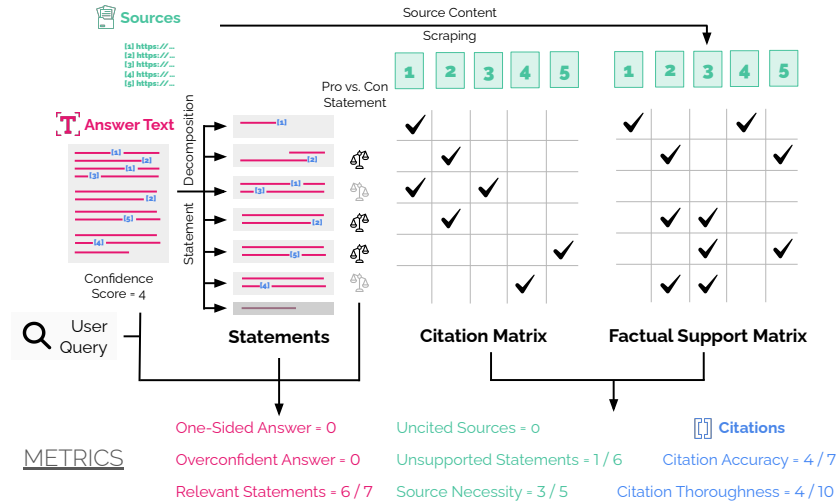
Sources

[1] https://...
[2] https://...
[3] https://...
[4] https://...
[5] https://...

Source Content

Scraping

Answer Text

[1]
[2]
[1]
[3]
[2]
[5]
[4]

Confidence Score = 4

Statement Decomposition

[1]
[2]
[1]
[3]
[2]
[5]
[4]

Pro vs. Con Statement

1 2 3 4 5

1 2 3 4 5

User Query

Statements

Citation Matrix

Factual Support Matrix

METRICS

One-Sided Answer = 0
Overconfident Answer = 0
Relevant Statements = 6 / 7

Uncited Sources = 0
Unsupported Statements = 1 / 6
Source Necessity = 3 / 5

Citations
Citation Accuracy = 4 / 7
Citation Thoroughness = 4 / 10